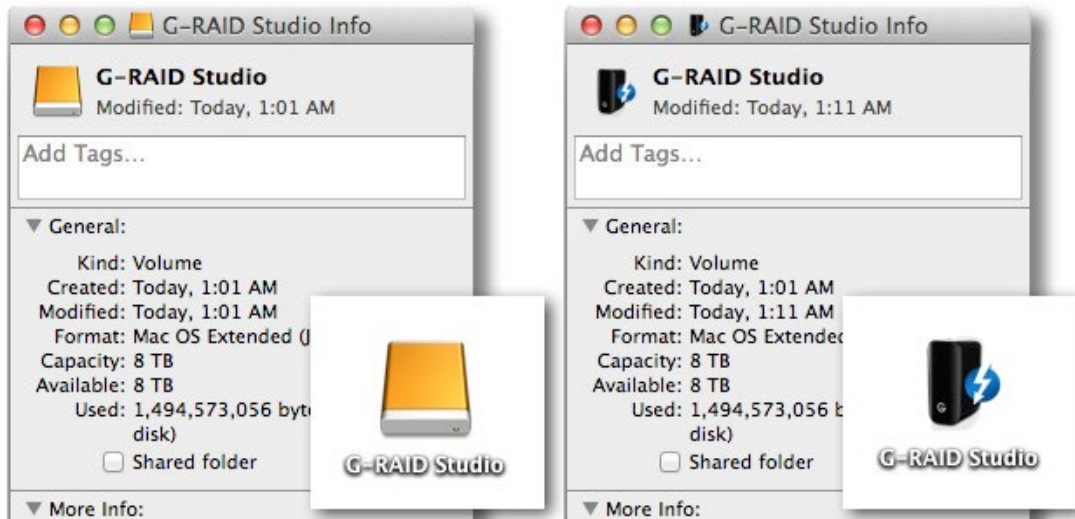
G-RAID Studio Info

G-RAID Studio
Modified: Today, 1:01 AM

Add Tags...

General:

Kind: Volume
Created: Today, 1:01 AM
Modified: Today, 1:01 AM
Format: Mac OS Extended (J
Capacity: 8 TB
Available: 8 TB
Used: 1,494,573,056 byt
disk)

Shared folder

More Info:

G-RAID Studio

G-RAID Studio Info

G-RAID Studio
Modified: Today, 1:11 AM

Add Tags...

General:

Kind: Volume
Created: Today, 1:01 AM
Modified: Today, 1:11 AM
Format: Mac OS Extendec
Capacity: 8 TB
Available: 8 TB
Used: 1,494,573,056 b
disk)

Shared folder

More Info:

G-RAID Studio